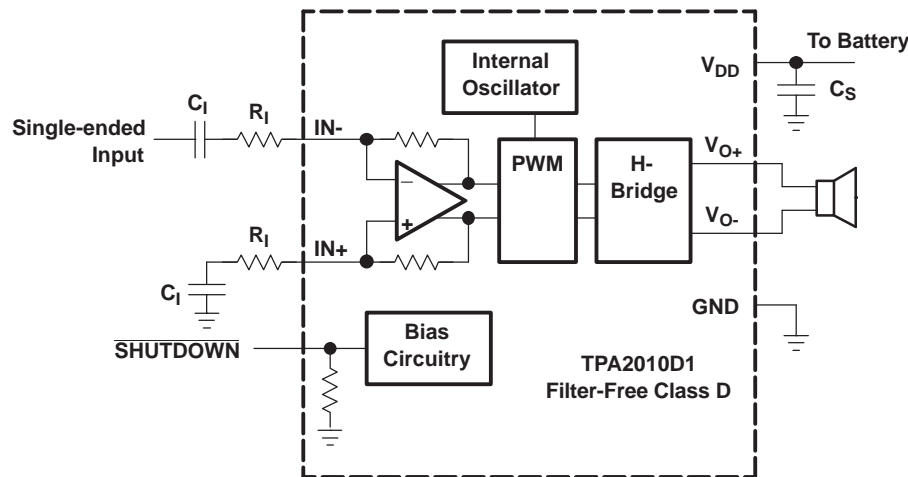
To Battery

$V_{DD}$

$C_S$

Internal Oscillator

$C_I$

$R_I$

Single-ended Input

IN-

PWM

H-Bridge

$V_{O+}$

$V_{O-}$

$R_I$

IN+

$C_I$

GND

$\overline{\text{SHUTDOWN}}$

Bias Circuitry

TPA2010D1 Filter-Free Class D